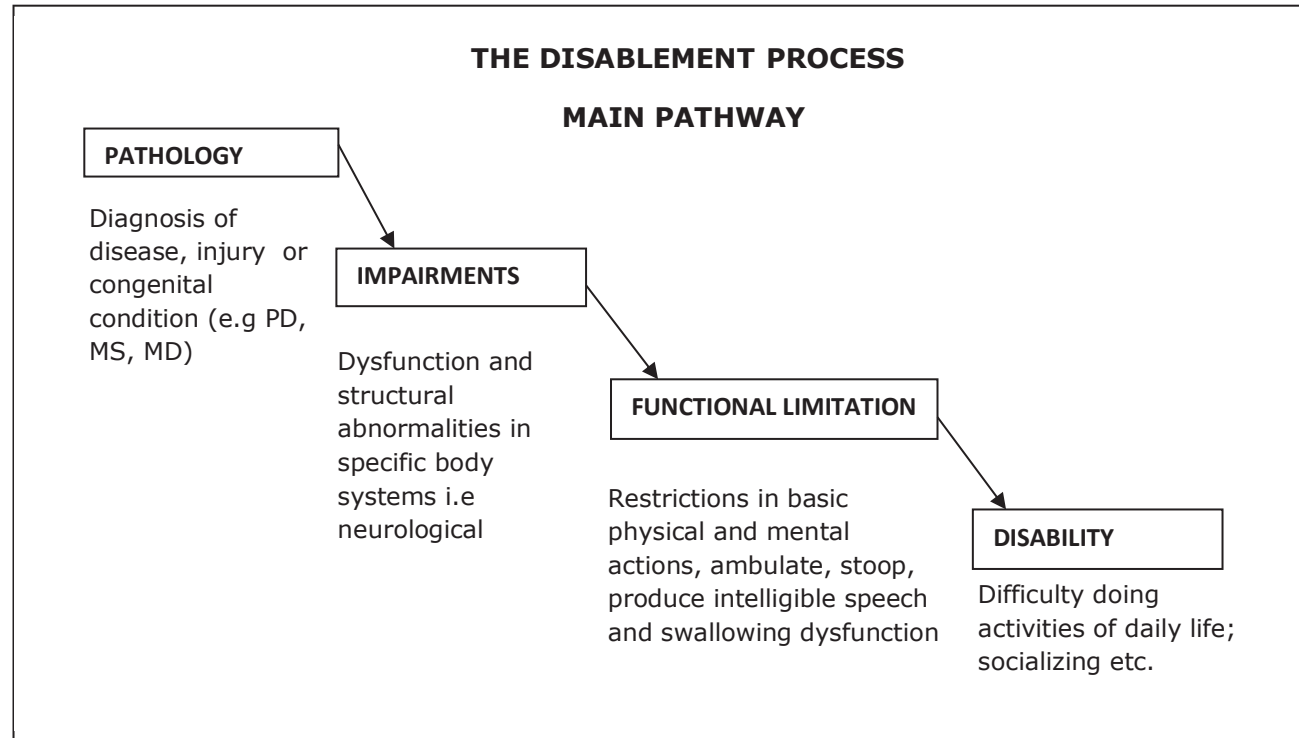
THE DISABLEMENT PROCESS

MAIN PATHWAY

PATHOLOGY

Diagnosis of disease, injury or congenital condition (e.g PD, MS, MD)

IMPAIRMENTS

Dysfunction and structural abnormalities in specific body systems i.e neurological

FUNCTIONAL LIMITATION

Restrictions in basic physical and mental actions, ambulate, stoop, produce intelligible speech and swallowing dysfunction

DISABILITY

Difficulty doing activities of daily life; socializing etc.